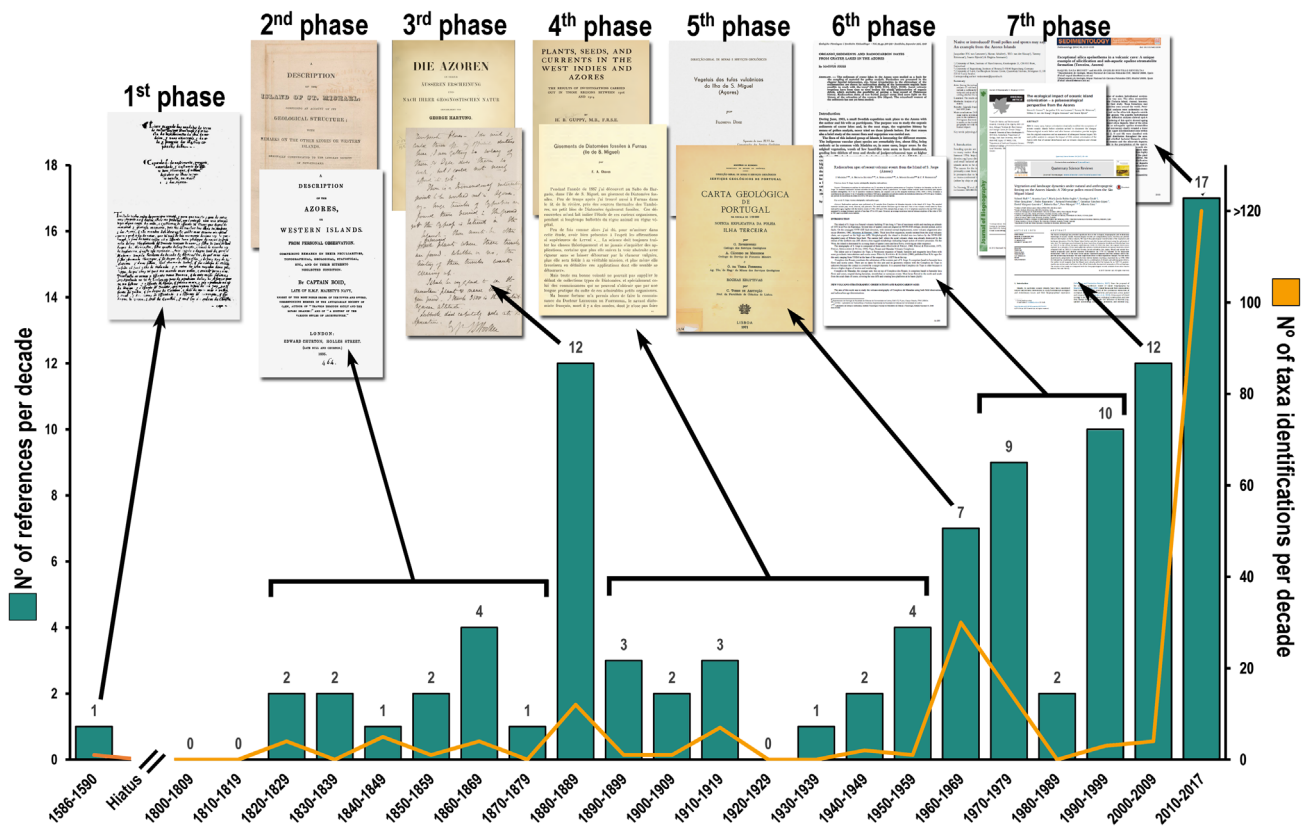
1st phase

2nd phase

A DESCRIPTION OF THE ISLAND OF ST. MICHAEL: COMPRISING AN ACCOUNT OF ITS GEOLOGICAL STRUCTURE; WITH REMARKS ON THE OTHER AZORES OR WESTERN ISLANDS.

A DESCRIPTION OF THE AZORES, OR WESTERN ISLANDS. FROM PERSONAL OBSERVATION. By CAPTAIN BOID, LONDON: EDWARD CHURTON, HOLLES STREET.

3rd phase

DIE AZOREN IN IHRER AUSSEREN ERSCHEINUNG UND NACH IHRER GEOGNOSTISCHEN NATUR GEORGE HARTUNG

4th phase

PLANTS, SEEDS, AND CURRENTS IN THE WEST INDIES AND AZORES

H. B. GUPPY, M.B., F.R.S.E.

Gisements de Diatomées fossiles à Furnas (Ile de S. Miguel)

5th phase

Vegetais dos tufos vulcânicos da Ilha de S. Miguel (Açores)

CARTA GEOLÓGICA DE PORTUGAL

NOTÍCIA EXPLICATIVA DA FOLHA ILHA TERCEIRA

LISBOA

6th phase

7th phase

SEDIMENTOLOGY

Quaternary Science Reviews

Journal of Biogeography

18
16
14
12
10
8
6
4
2
0

Nº of references per decade

1
0
0
2
2
1
2
4
1
12
3
2
3
0
1
2
4
7
9
2
10
12
17

>120
100
80
60
40
20
0

Nº of taxa identifications per decade

1586-1590
Hiatus
1800-1809
1810-1819
1820-1829
1830-1839
1840-1849
1850-1859
1860-1869
1870-1879
1880-1889
1890-1899
1900-1909
1910-1919
1920-1929
1930-1939
1940-1949
1950-1959
1960-1969
1970-1979
1980-1989
1990-1999
2000-2009
2010-2017